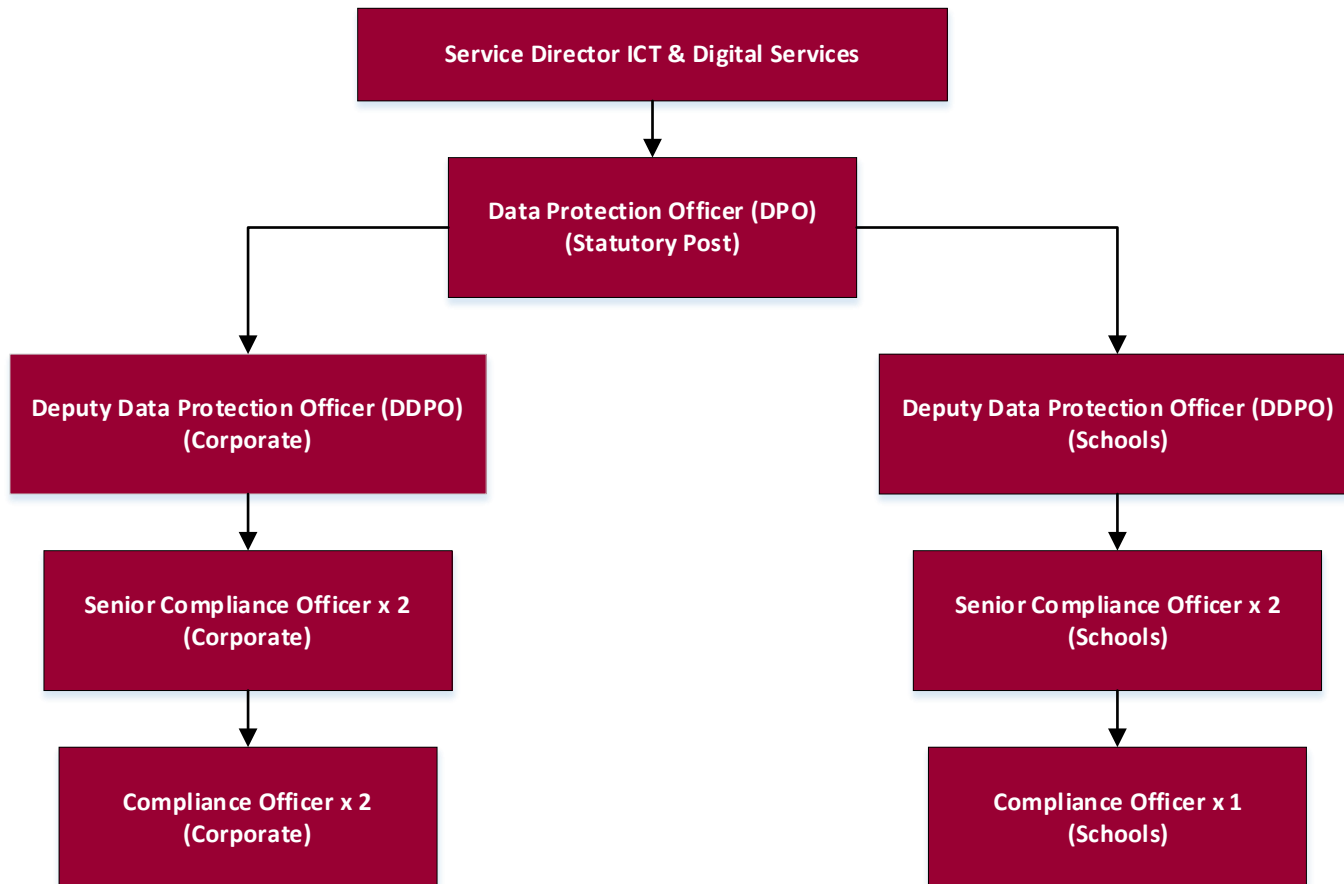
Service Director ICT & Digital Services

Data Protection Officer (DPO)
(Statutory Post)

Deputy Data Protection Officer (DDPO)
(Corporate)

Deputy Data Protection Officer (DDPO)
(Schools)

Senior Compliance Officer x 2
(Corporate)

Senior Compliance Officer x 2
(Schools)

Compliance Officer x 2
(Corporate)

Compliance Officer x 1
(Schools)